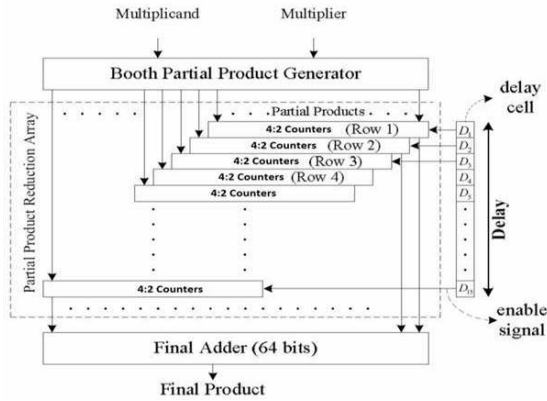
Multiplicand

Multiplier

Booth Partial Product Generator

Partial Products

delay cell

Partial Product Reduction Array

4:2 Counters (Row 1)

4:2 Counters (Row 2)

4:2 Counters (Row 3)

4:2 Counters (Row 4)

4:2 Counters

4:2 Counters

$D_1$

$D_2$

$D_3$

$D_4$

$D_5$

$D_{15}$

Delay

enable signal

Final Adder (64 bits)

Final Product